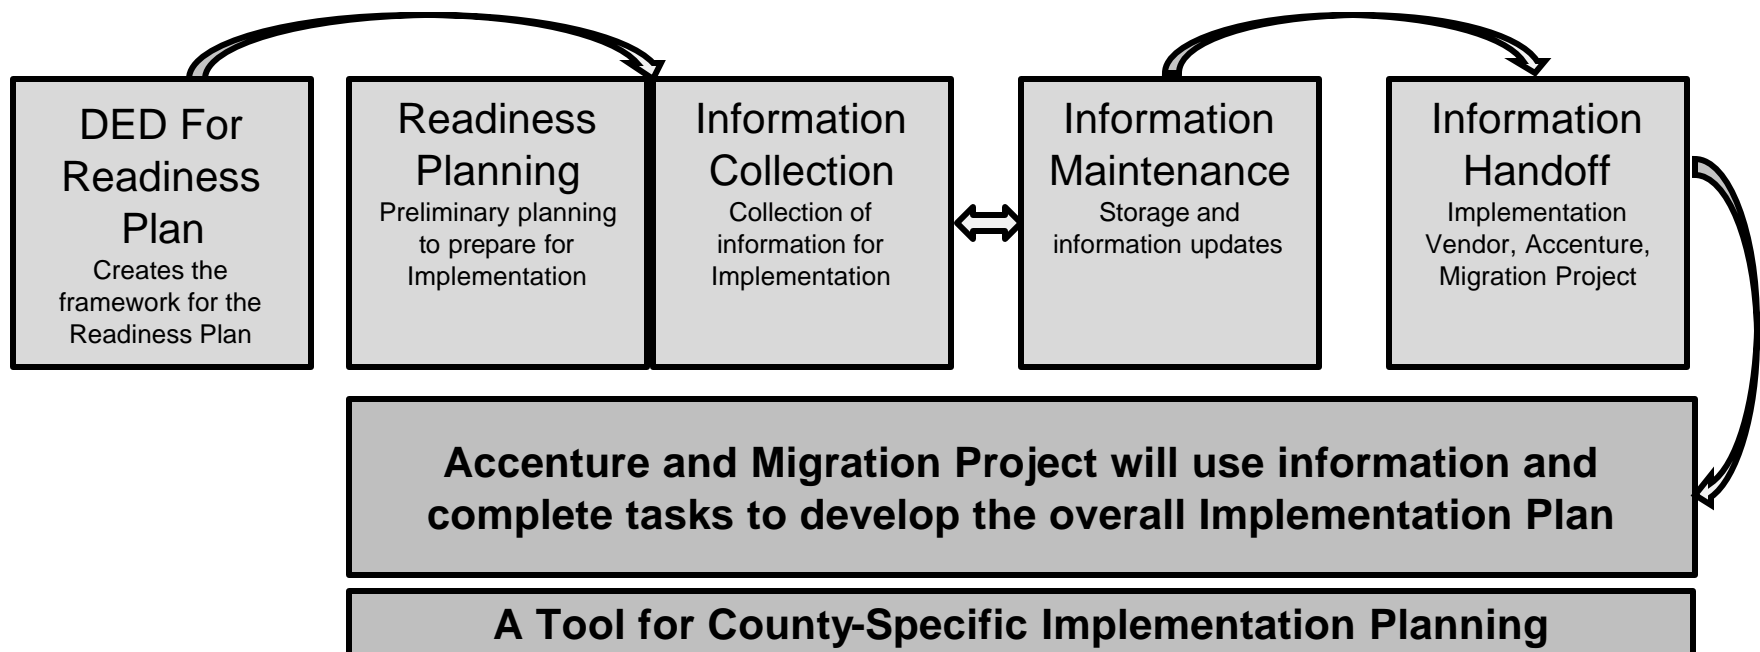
DED For Readiness Plan
Creates the framework for the Readiness Plan

Readiness Planning
Preliminary planning to prepare for Implementation

Information Collection
Collection of information for Implementation

Information Maintenance
Storage and information updates

Information Handoff
Implementation Vendor, Accenture, Migration Project

Accenture and Migration Project will use information and complete tasks to develop the overall Implementation Plan

A Tool for County-Specific Implementation Planning